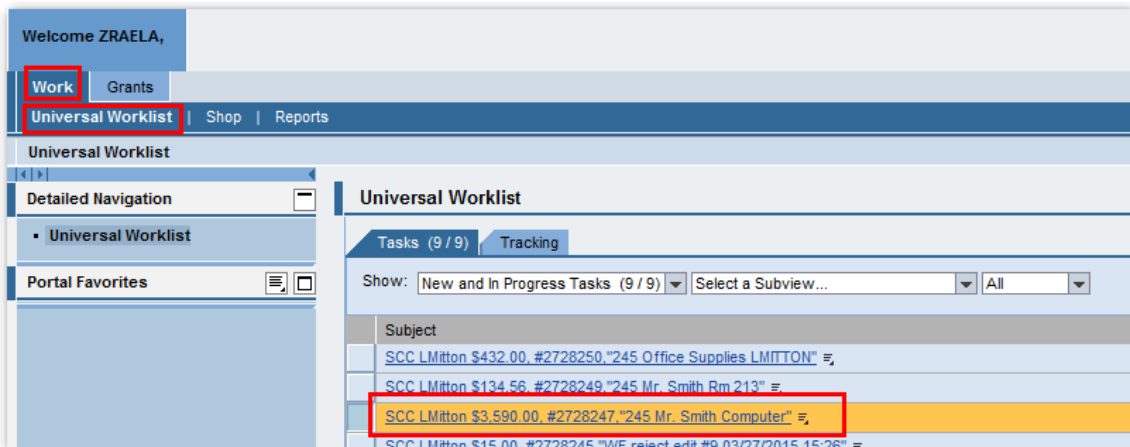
Welcome ZRAELA,

Work | Grants

Universal Worklist | Shop | Reports

Universal Worklist

Detailed Navigation

▪ Universal Worklist

Portal Favorites

Universal Worklist

Tasks (9 / 9) | Tracking

Show: New and In Progress Tasks (9 / 9) | Select a Subview... | All

| Subject |
|---|
| SCC LMitton $432.00, #2728250,"245 Office Supplies LMITTON" |
| SCC LMitton $134.56, #2728249,"245 Mr. Smith Rm 213" |
| SCC LMitton $3,590.00, #2728247,"245 Mr. Smith Computer" |
| SCC LMitton $15.00, #2728245,"WF reject edit #9 03/27/2015 15:26" |